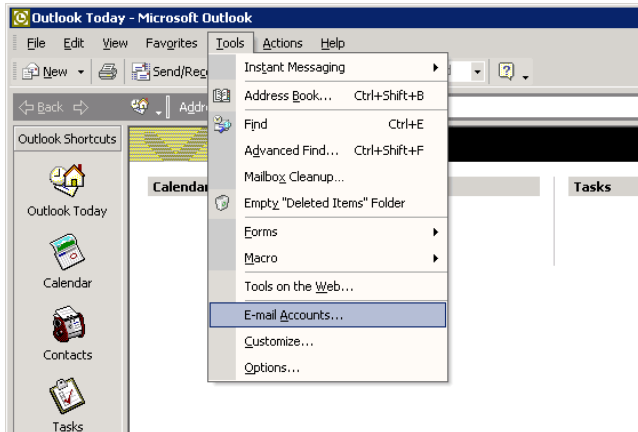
Outlook Today - Microsoft Outlook

File Edit View Favorites Tools Actions Help

New Send/Rec

Back Addr

Outlook Shortcuts

Outlook Today

Calendar

Contacts

Tasks

Calendar

Tasks

Instant Messaging
Address Book... Ctrl+Shift+B
Find Ctrl+E
Advanced Find... Ctrl+Shift+F
Mailbox Cleanup...
Empty "Deleted Items" Folder
Forms
Macro
Tools on the Web...
E-mail Accounts...
Customize...
Options...